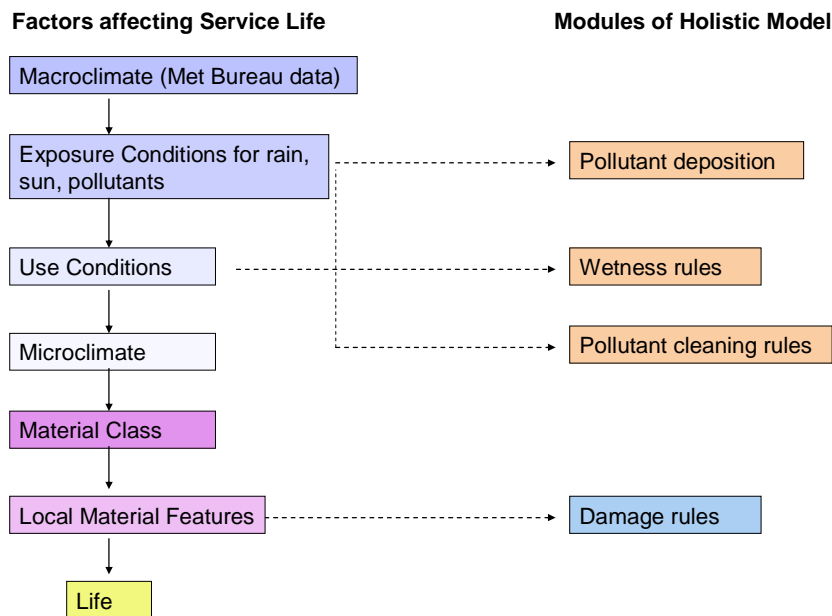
Factors affecting Service Life

Macroclimate (Met Bureau data)

Exposure Conditions for rain, sun, pollutants

Use Conditions

Microclimate

Material Class

Local Material Features

Life

Modules of Holistic Model

Pollutant deposition

Wetness rules

Pollutant cleaning rules

Damage rules